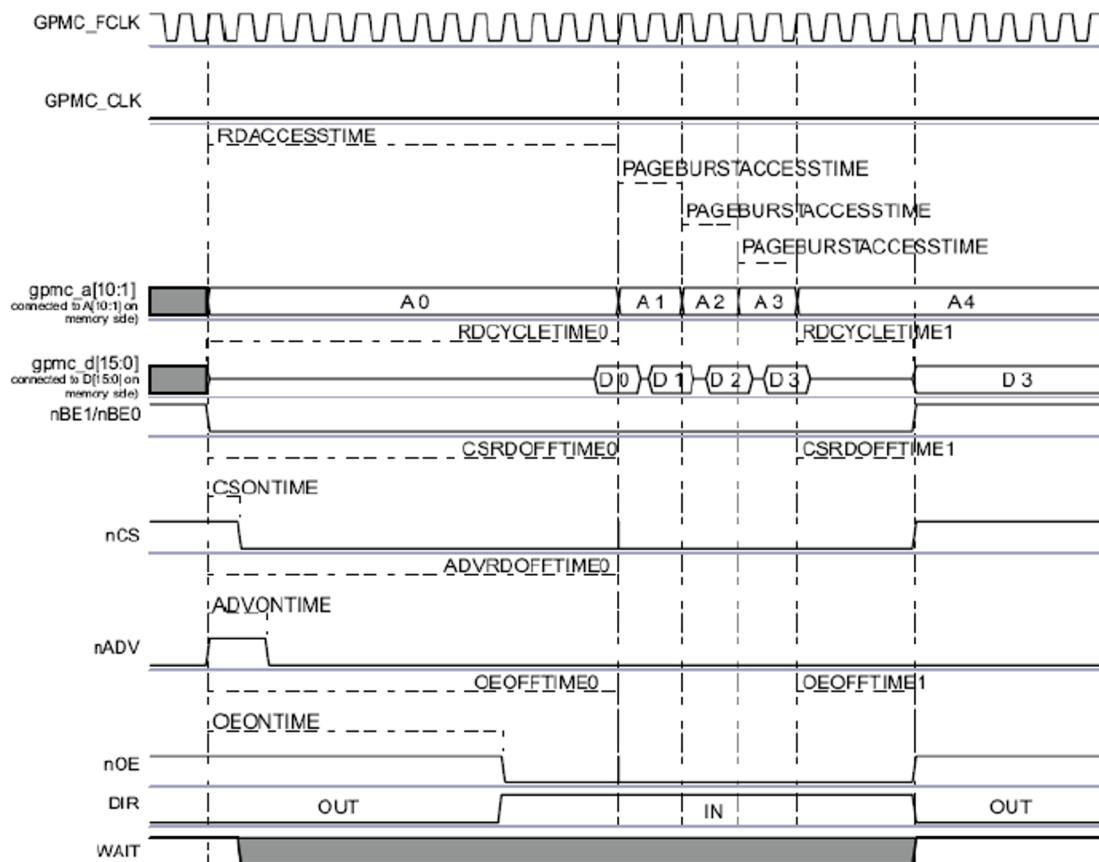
GPMC_FCLK

GPMC_CLK

RDACCESSTIME

PAGEBURSTACCESSTIME

PAGEBURSTACCESSTIME

PAGEBURSTACCESSTIME

gpmc_a[10:1]
connected to A[10:1] on memory side)

A 0

A 1

A 2

A 3

A4

RDCYCLETIME0

RDCYCLETIME1

gpmc_d[15:0]
connected to D[15:0] on memory side)

D 0

D 1

D 2

D 3

D 3

nBE1/nBE0

CSRDOFFTIME0

CSRDOFFTIME1

CSONTIME

nCS

ADVRDOFFTIME0

ADVONTIME

nADV

OEOFFTIME0

OEOFFTIME1

OEONTIME

nOE

DIR

OUT

IN

OUT

WAIT